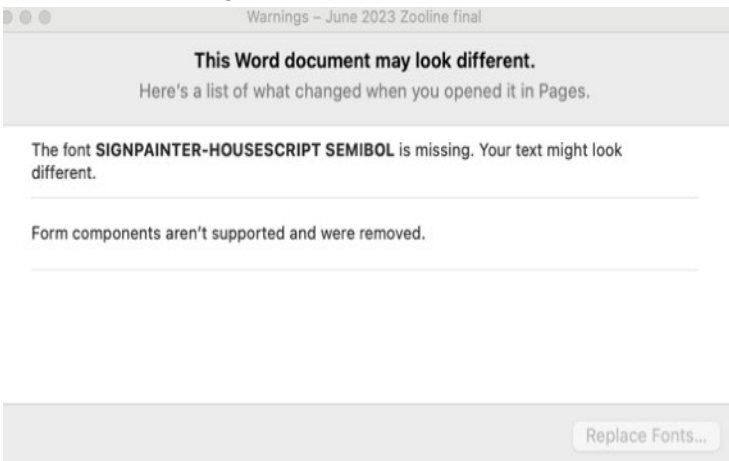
Warnings – June 2023 Zooline final

**This Word document may look different.**

Here's a list of what changed when you opened it in Pages.

The font **SIGNPAINTER-HOUSESCRIPT SEMIBOL** is missing. Your text might look different.

Form components aren't supported and were removed.

Replace Fonts...